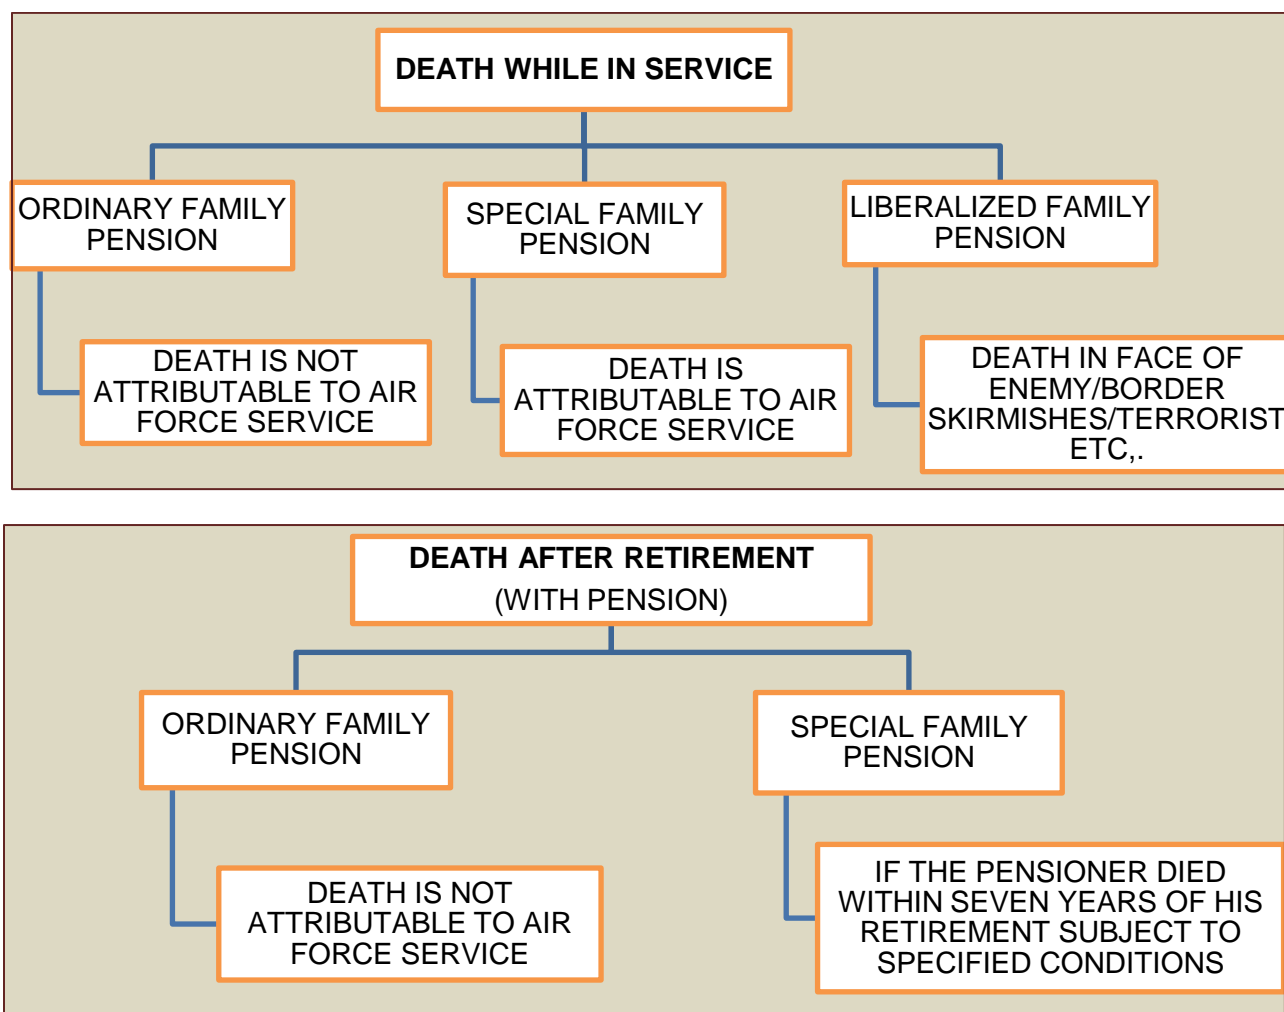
DEATH WHILE IN SERVICE

ORDINARY FAMILY PENSION

SPECIAL FAMILY PENSION

LIBERALIZED FAMILY PENSION

DEATH IS NOT ATTRIBUTABLE TO AIR FORCE SERVICE

DEATH IS ATTRIBUTABLE TO AIR FORCE SERVICE

DEATH IN FACE OF ENEMY/BORDER SKIRMISHES/TERRORIST ETC,.

DEATH AFTER RETIREMENT
(WITH PENSION)

ORDINARY FAMILY PENSION

SPECIAL FAMILY PENSION

DEATH IS NOT ATTRIBUTABLE TO AIR FORCE SERVICE

IF THE PENSIONER DIED WITHIN SEVEN YEARS OF HIS RETIREMENT SUBJECT TO SPECIFIED CONDITIONS